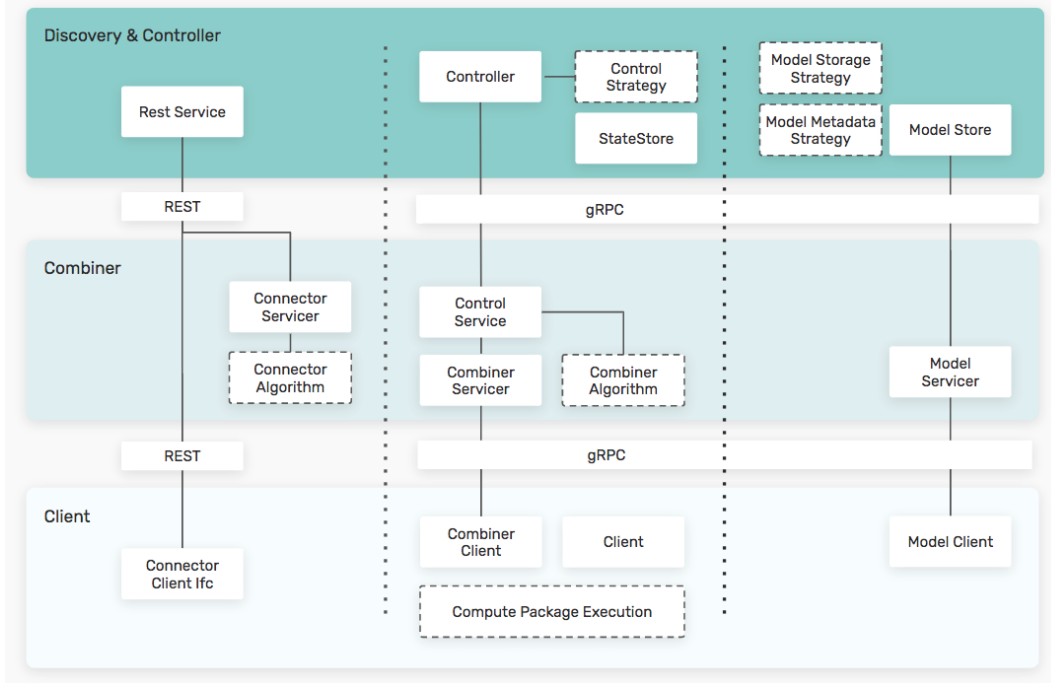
Discovery & Controller

Rest Service

Controller

Control Strategy

StateStore

Model Storage Strategy

Model Metadata Strategy

Model Store

REST

gRPC

Combiner

Connector Servicer

Connector Algorithm

Control Service

Combiner Servicer

Combiner Algorithm

Model Servicer

REST

gRPC

Client

Connector Client Ifc

Combiner Client

Client

Model Client

Compute Package Execution